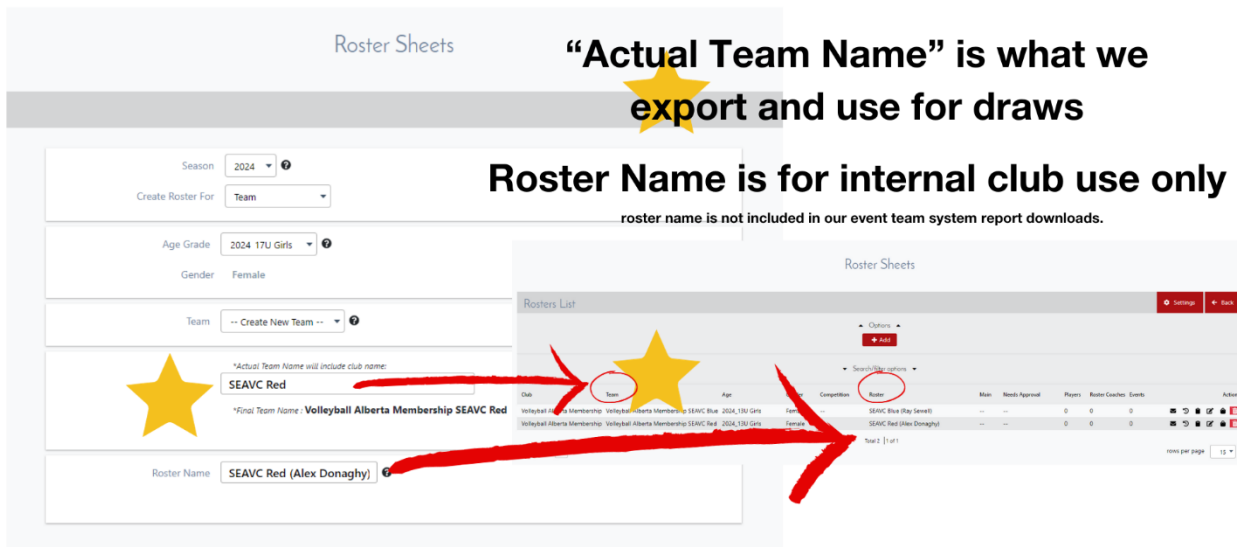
Roster Sheets

"Actual Team Name" is what we export and use for draws

Roster Name is for internal club use only

roster name is not included in our event team system report downloads.

Season 2024

Create Roster For Team

Age Grade 2024 17U Girls

Gender Female

Team -- Create New Team --

*Actual Team Name will include club name:

SEAVC Red

*Final Team Name : Volleyball Alberta Membership SEAVC Red

Roster Name SEAVC Red (Alex Donaghy)

Roster Sheets

Rosters List

Settings

Back

Options

+ Add

Search/Filter options

| Club | Team | Age | Gender | Competition | Roster | Main | Needs Approval | Players | Roster Coaches | Events | Action |
|---|---|---|---|---|---|---|---|---|---|---|---|
| Volleyball Alberta Membership | Volleyball Alberta Membership SEAVC Blue | 2024_13U Girls | Female | -- | SEAVC Blue (Ray Sewell) | -- | -- | 0 | 0 | 0 | |
| Volleyball Alberta Membership | Volleyball Alberta Membership SEAVC Red | 2024_13U Girls | Female | -- | SEAVC Red (Alex Donaghy) | -- | -- | 0 | 0 | 0 | |

Total 2 | 1 of 1

rows per page 15